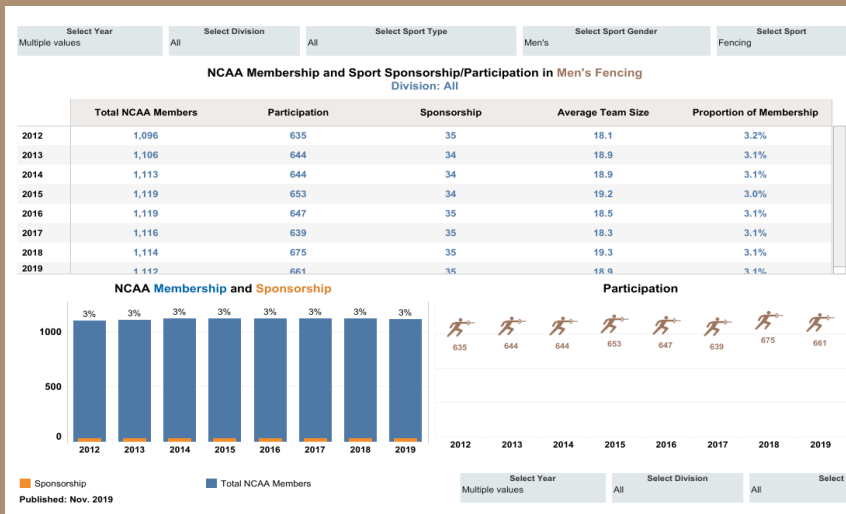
Select Year
Multiple values

Select Division
All

Select Sport Type
All

Select Sport Gender
Men's

Select Sport
Fencing

NCAA Membership and Sport Sponsorship/Participation in Men's Fencing
Division: All

| | Total NCAA Members | Participation | Sponsorship | Average Team Size | Proportion of Membership |
|---|---|---|---|---|---|
| 2012 | 1,096 | 635 | 35 | 18.1 | 3.2% |
| 2013 | 1,106 | 644 | 34 | 18.9 | 3.1% |
| 2014 | 1,113 | 644 | 34 | 18.9 | 3.1% |
| 2015 | 1,119 | 653 | 34 | 19.2 | 3.0% |
| 2016 | 1,119 | 647 | 35 | 18.5 | 3.1% |
| 2017 | 1,116 | 639 | 35 | 18.3 | 3.1% |
| 2018 | 1,114 | 675 | 35 | 19.3 | 3.1% |
| 2019 | 1,112 | 661 | 35 | 18.9 | 3.1% |

NCAA Membership and Sponsorship

3% 3% 3% 3% 3% 3% 3% 3%

1000
500
0

2012 2013 2014 2015 2016 2017 2018 2019

Participation

635 644 644 653 647 639 675 661

2012 2013 2014 2015 2016 2017 2018 2019

Sponsorship
Total NCAA Members
Published: Nov. 2019

Select Year
Multiple values

Select Division
All

Select
All